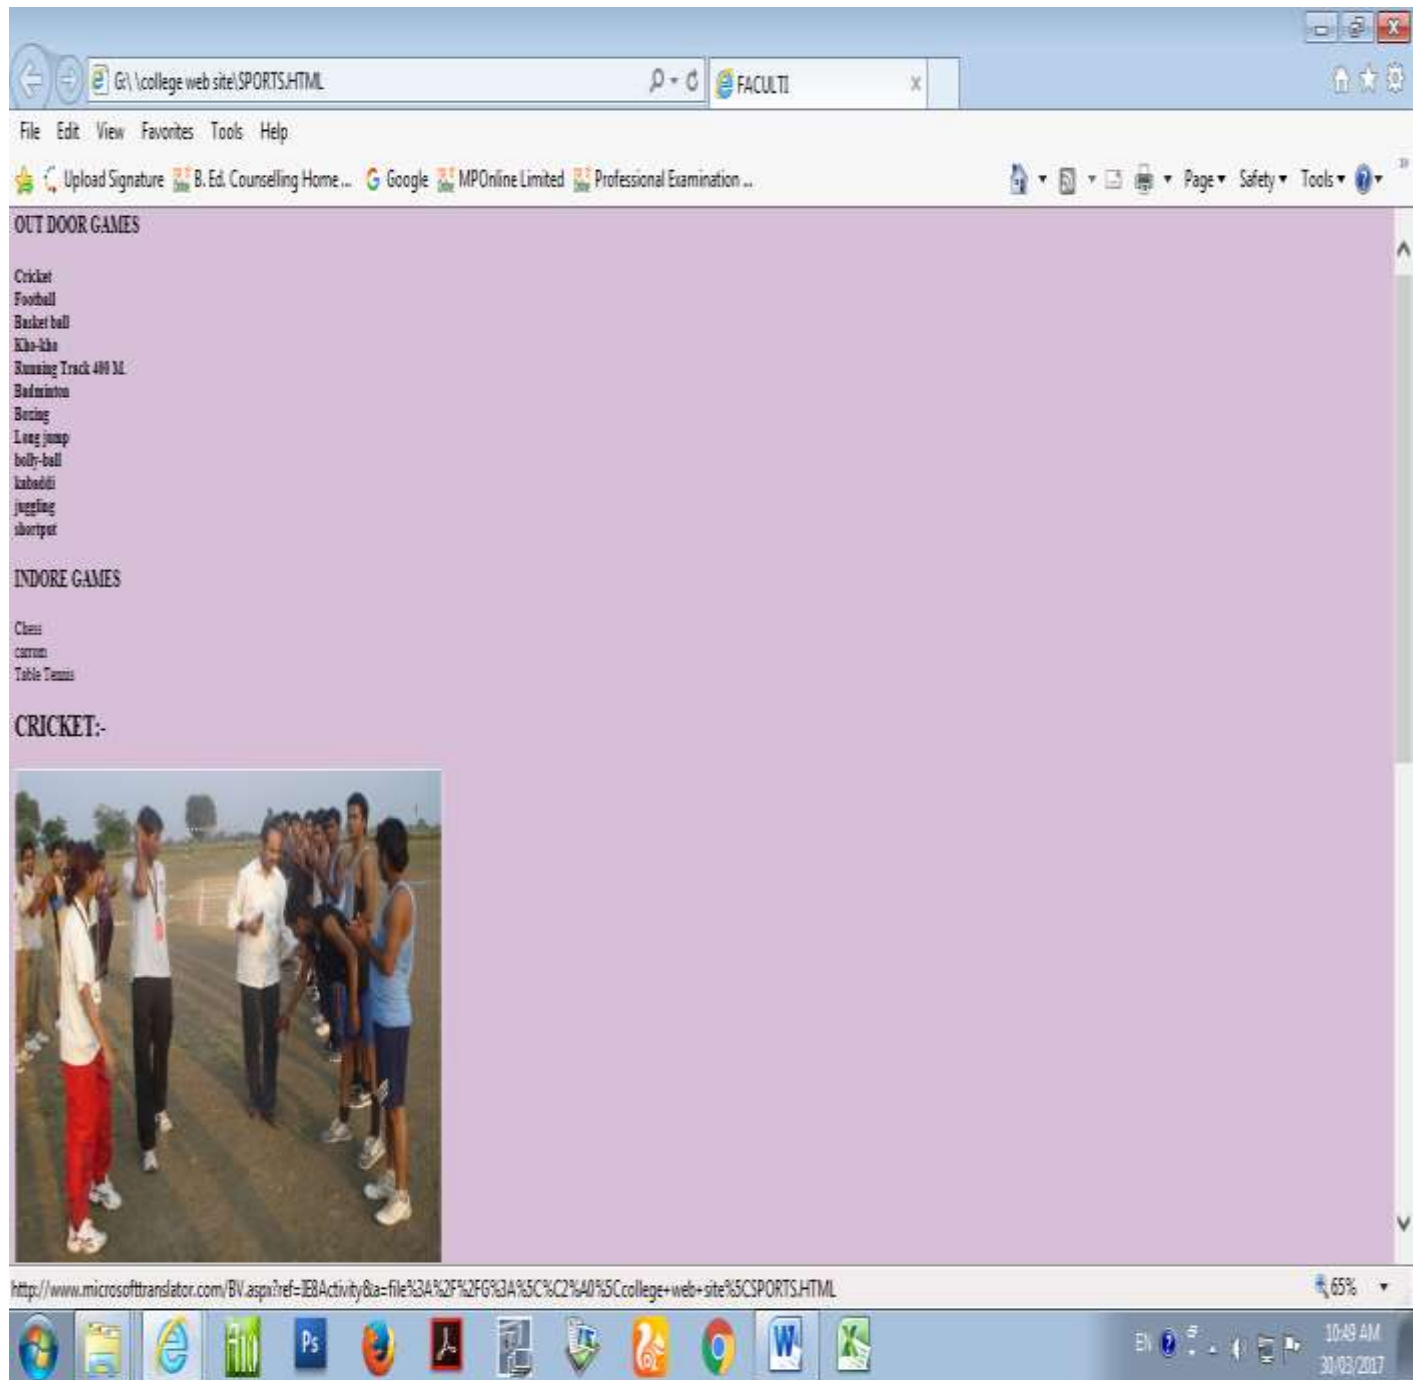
G:\ \college web site\SPORTS.HTML
FACULTI
File Edit View Favorites Tools Help
Upload Signature B. Ed. Counselling Home... Google MPOnline Limited Professional Examination ...
Page ▾ Safety ▾ Tools ▾

OUT DOOR GAMES

Cricket
Football
Basket ball
Kho-kho
Running Track 400 M.
Badminton
Boxing
Long jump
bolly-ball
kabaddi
juggling
shortput

INDORE GAMES

Chess
carrom
Table Tennis

CRICKET:-

http://www.microsofttranslator.com/BV.aspx?ref=IE8Activity&a=file%3A%2F%2FG%3A%5C%C2%A0%5Ccollege+web+site%5CSPORTS.HTML
65%
EN
10:49 AM
30/03/2017